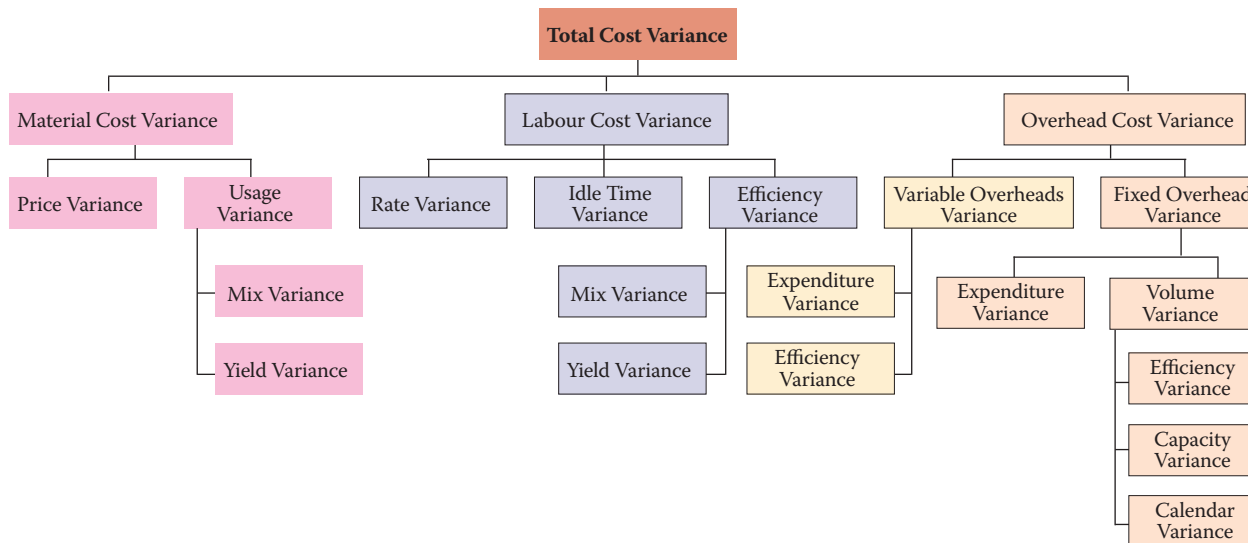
Total Cost Variance

Material Cost Variance

Labour Cost Variance

Overhead Cost Variance

Price Variance

Usage Variance

Rate Variance

Idle Time Variance

Efficiency Variance

Variable Overheads Variance

Fixed Overhead Variance

Mix Variance

Yield Variance

Mix Variance

Yield Variance

Expenditure Variance

Efficiency Variance

Expenditure Variance

Volume Variance

Efficiency Variance

Capacity Variance

Calendar Variance